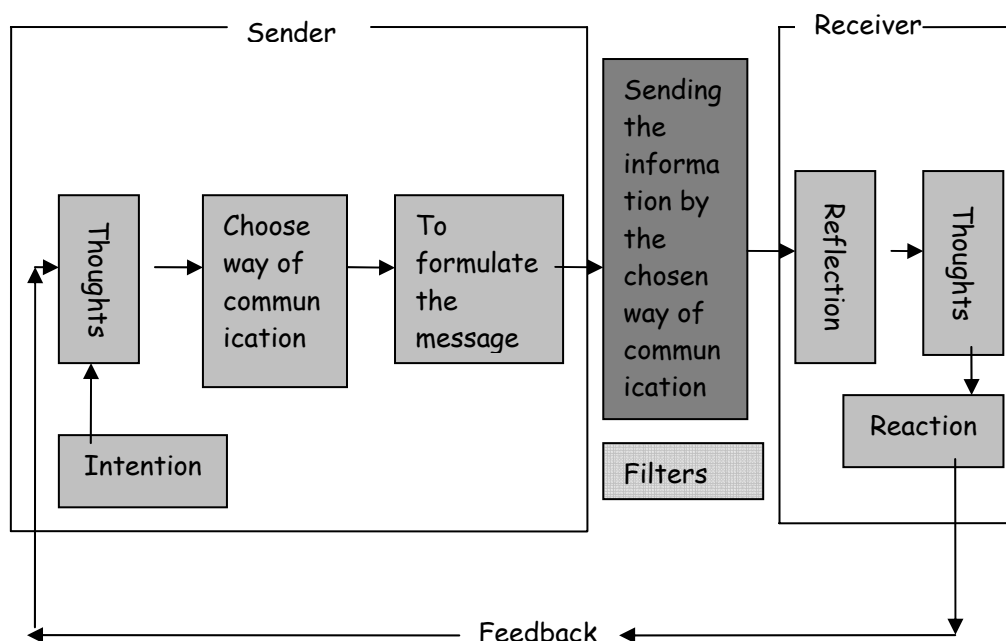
Sender

Thoughts

Choose way of communication

To formulate the message

Intention

Sending the information by the chosen way of communication

Filters

Receiver

Reflection

Thoughts

Reaction

Feedback